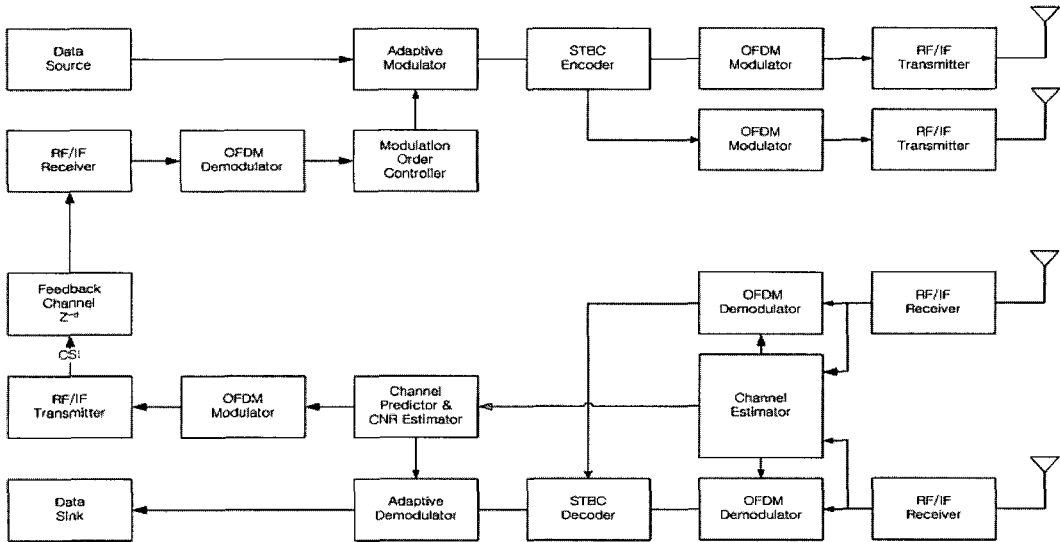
Data Source

Adaptive Modulator

STBC Encoder

OFDM Modulator

RF/IF Transmitter

OFDM Modulator

RF/IF Transmitter

RF/IF Receiver

OFDM Demodulator

Modulation Order Controller

Feedback Channel $Z^{-d}$

CSI

RF/IF Transmitter

OFDM Modulator

Channel Predictor & CNR Estimator

OFDM Demodulator

RF/IF Receiver

Channel Estimator

Data Sink

Adaptive Demodulator

STBC Decoder

OFDM Demodulator

RF/IF Receiver